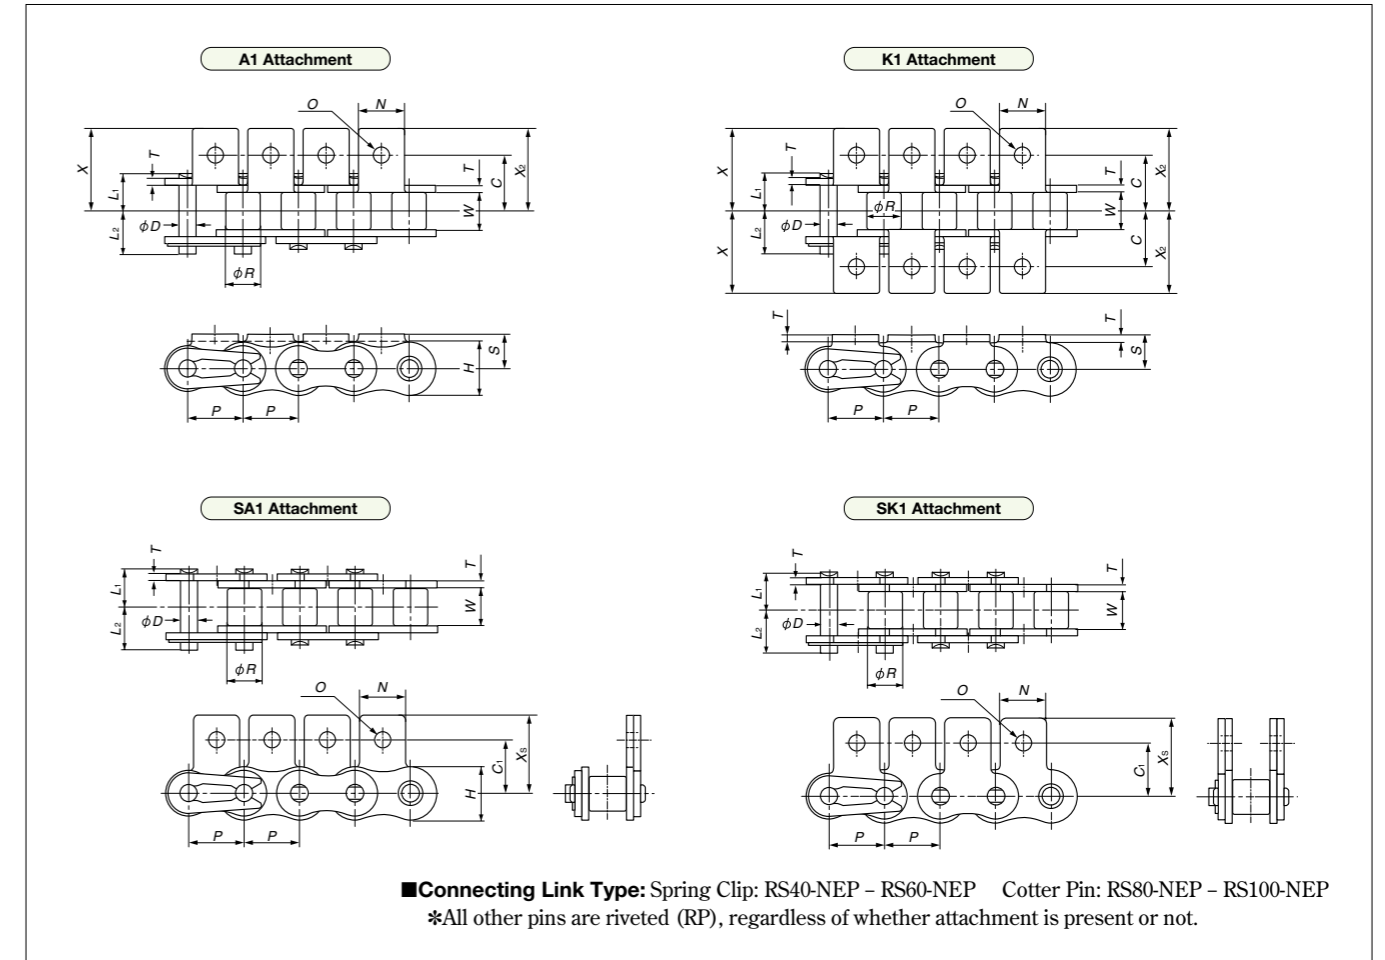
A1 Attachment

O N X T T C X₂ L₁ W L₂ φD φR H S P P

K1 Attachment

O N X T T C X₂ L₁ φR W L₂ φD C X X₂ T T S P P

SA1 Attachment

T T L₁ W L₂ φD φR O N C₁ Xs H P P

SK1 Attachment

T T L₁ W L₂ φD φR O N C₁ Xs P P

■Connecting Link Type: Spring Clip: RS40-NEP – RS60-NEP Cotter Pin: RS80-NEP – RS100-NEP
*All other pins are riveted (RP), regardless of whether attachment is present or not.